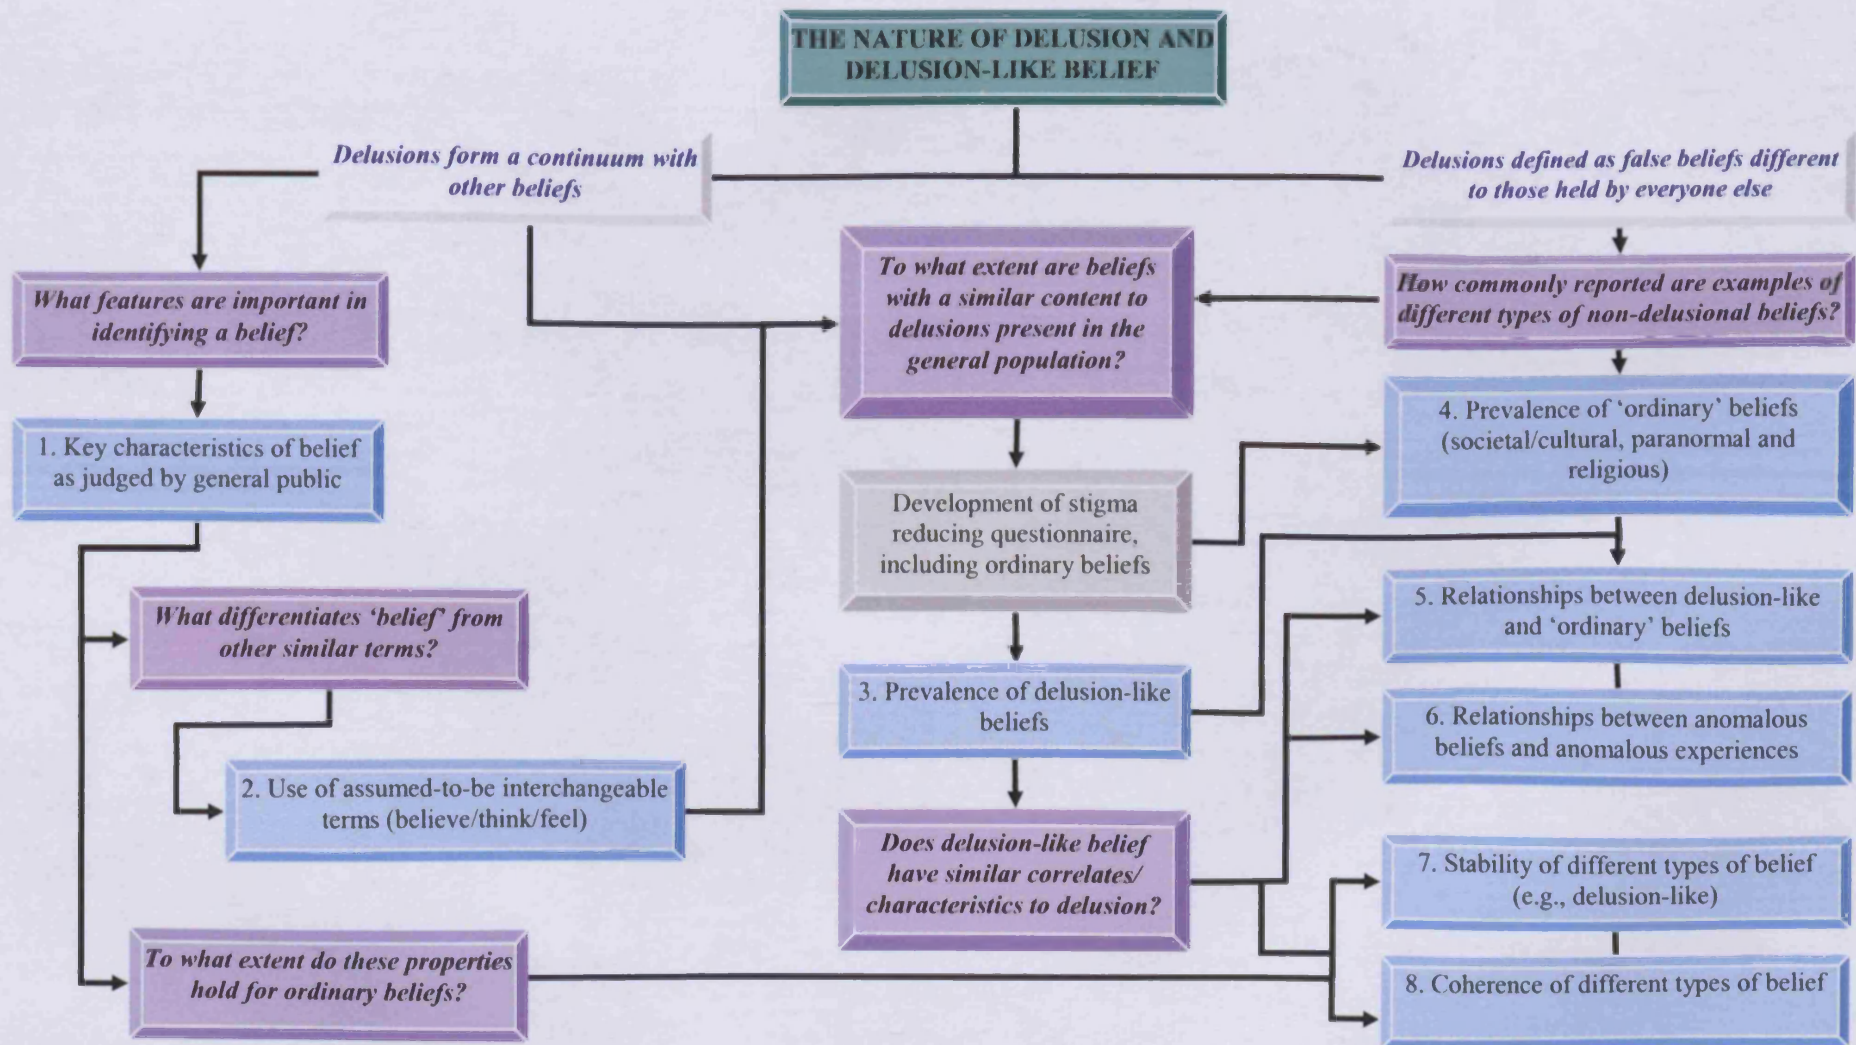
THE NATURE OF DELUSION AND DELUSION-LIKE BELIEF

Delusions form a continuum with other beliefs

Delusions defined as false beliefs different to those held by everyone else

What features are important in identifying a belief?

To what extent are beliefs with a similar content to delusions present in the general population?

How commonly reported are examples of different types of non-delusional beliefs?

1. Key characteristics of belief as judged by general public

4. Prevalence of 'ordinary' beliefs (societal/cultural, paranormal and religious)

Development of stigma reducing questionnaire, including ordinary beliefs

What differentiates 'belief' from other similar terms?

5. Relationships between delusion-like and 'ordinary' beliefs

3. Prevalence of delusion-like beliefs

6. Relationships between anomalous beliefs and anomalous experiences

2. Use of assumed-to-be interchangeable terms (believe/think/feel)

Does delusion-like belief have similar correlates/ characteristics to delusion?

7. Stability of different types of belief (e.g., delusion-like)

To what extent do these properties hold for ordinary beliefs?

8. Coherence of different types of belief